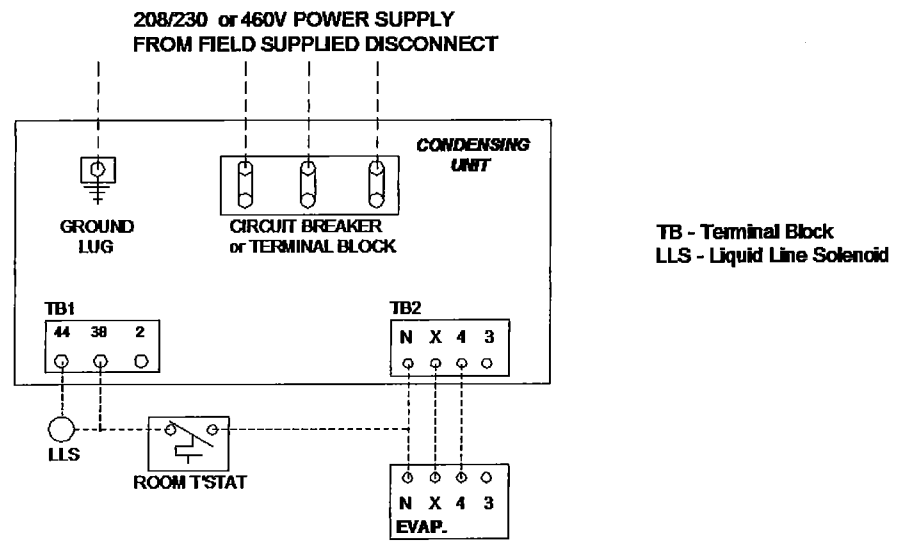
208/230 or 460V POWER SUPPLY
FROM FIELD SUPPLIED DISCONNECT

CONDENSING UNIT

GROUND LUG

CIRCUIT BREAKER or TERMINAL BLOCK

TB - Terminal Block
LLS - Liquid Line Solenoid

TB1

| 44 | 38 | 2 |
|---|---|---|

TB2

| N | X | 4 | 3 |
|---|---|---|---|

LLS

ROOM T'STAT

| N | X | 4 | 3 |
|---|---|---|---|

EVAP.